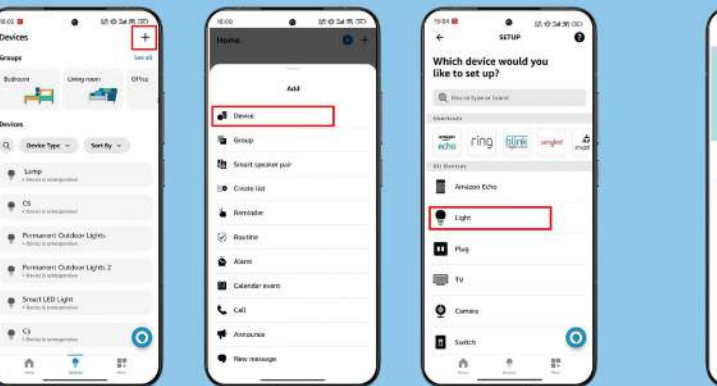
Devices

Groups

See all

Bedroom

Living room

Office

Devices

Device Type

Sort By

Lamp

C5

Permanent Outdoor Lights

Permanent Outdoor Lights 2

Smart LED Light

C5

Home

Add

Device

Group

Smart speaker pair

Create list

Reminder

Routine

Alarm

Calendar event

Call

Announce

New message

SETUP

Which device would you like to set up?

Shortcuts

echo

ring

blink

All Devices

Amazon Echo

Light

Plug

TV

Camera

Switch